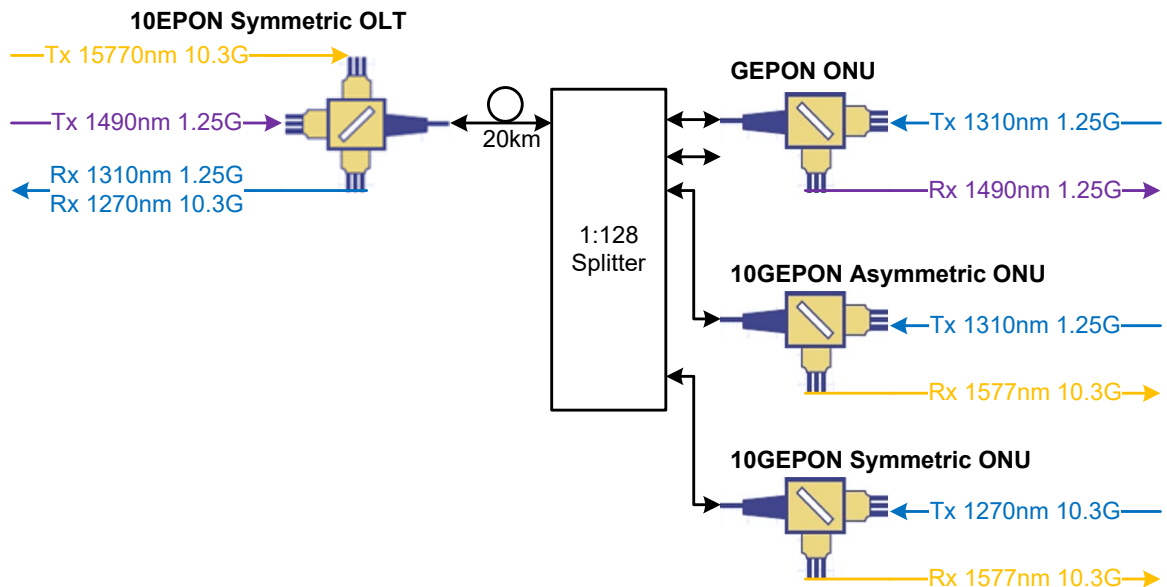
10EPON Symmetric OLT

Tx 15770nm 10.3G

Tx 1490nm 1.25G

Rx 1310nm 1.25G
Rx 1270nm 10.3G

20km

1:128
Splitter

GEPON ONU

Tx 1310nm 1.25G

Rx 1490nm 1.25G

10GEPON Asymmetric ONU

Tx 1310nm 1.25G

Rx 1577nm 10.3G

10GEPON Symmetric ONU

Tx 1270nm 10.3G

Rx 1577nm 10.3G